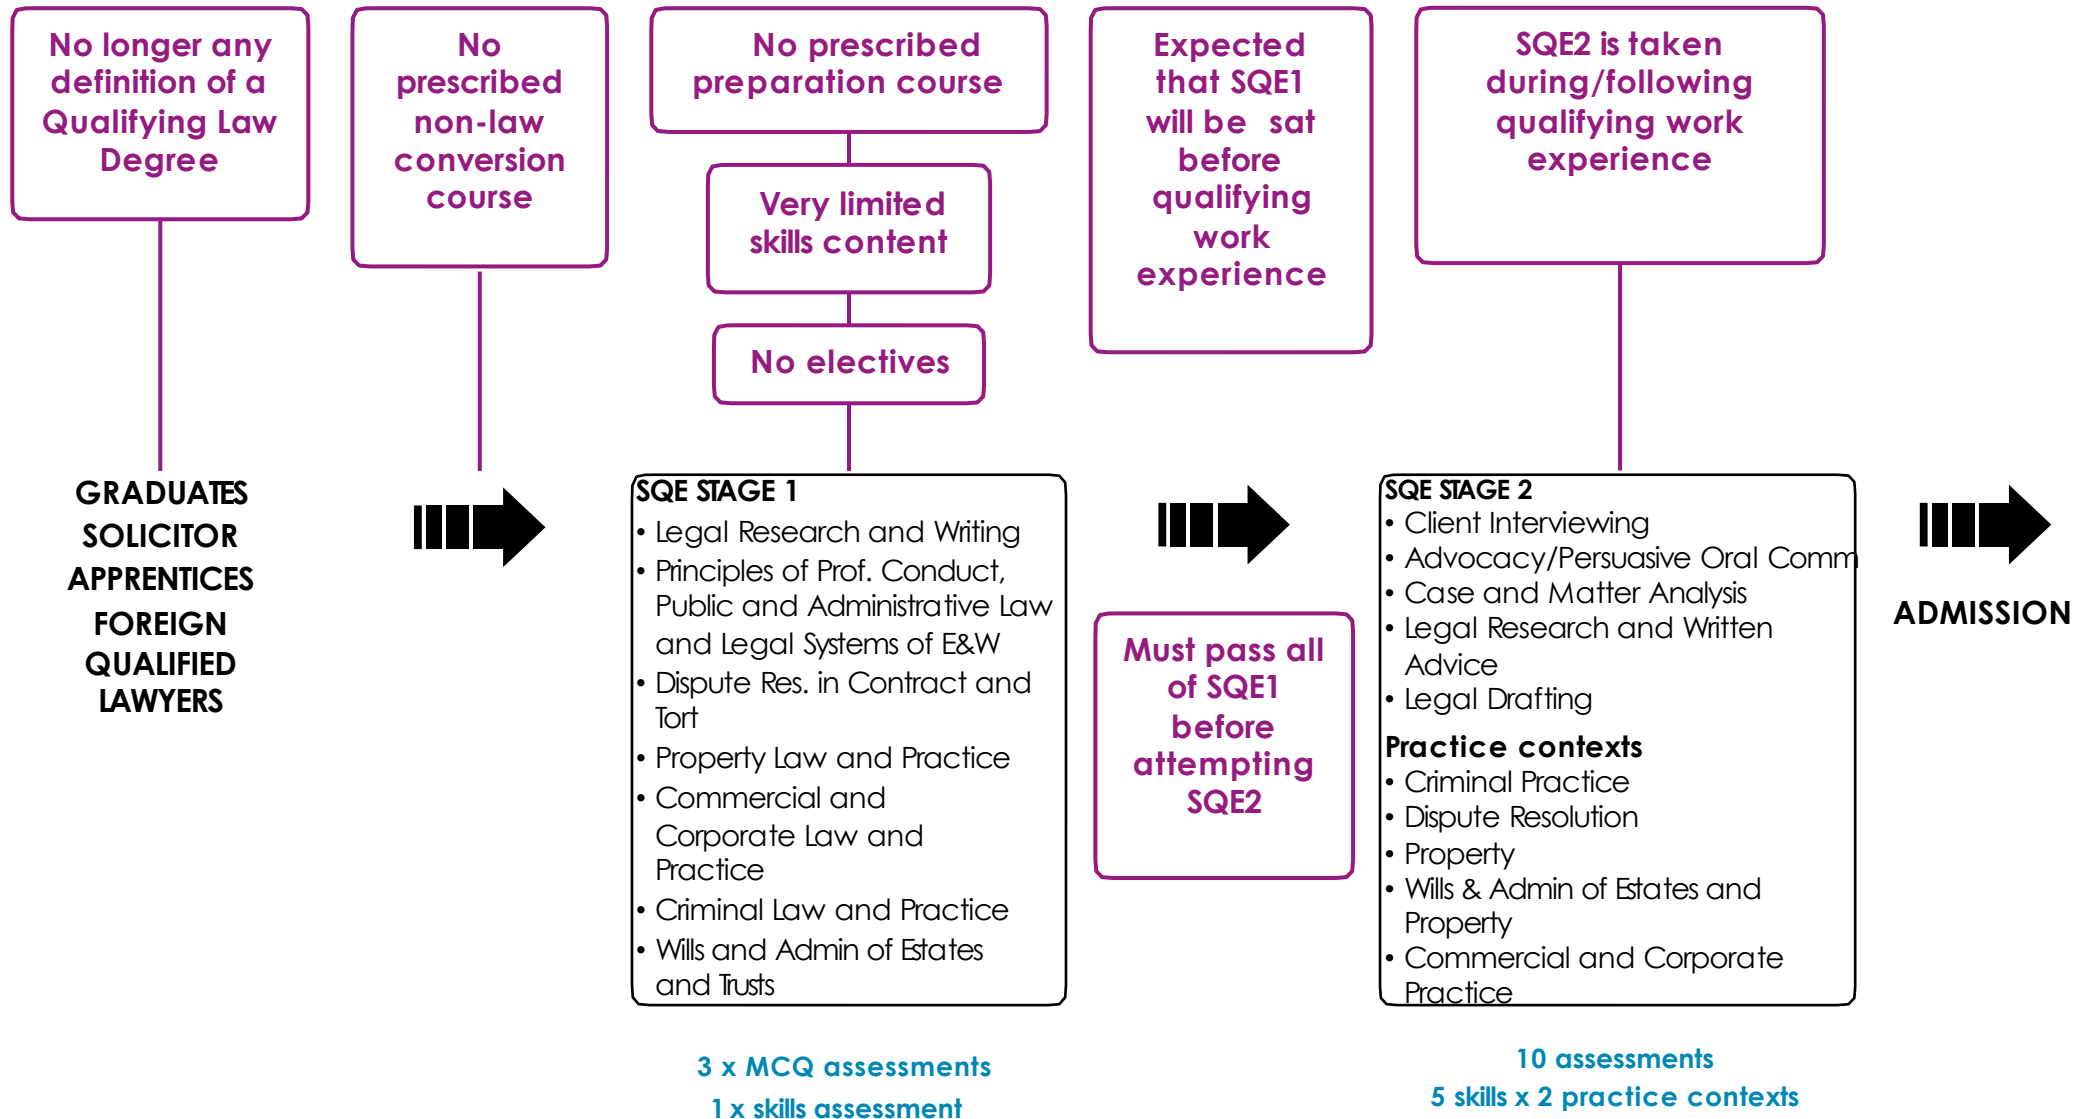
No longer any definition of a Qualifying Law Degree

No prescribed non-law conversion course

No prescribed preparation course

Very limited skills content

No electives

Expected that SQE1 will be sat before qualifying work experience

SQE2 is taken during/following qualifying work experience

GRADUATES
SOLICITOR APPRENTICES
FOREIGN QUALIFIED LAWYERS

SQE STAGE 1
• Legal Research and Writing
• Principles of Prof. Conduct, Public and Administrative Law and Legal Systems of E&W
• Dispute Res. in Contract and Tort
• Property Law and Practice
• Commercial and Corporate Law and Practice
• Criminal Law and Practice
• Wills and Admin of Estates and Trusts

Must pass all of SQE1 before attempting SQE2

SQE STAGE 2
• Client Interviewing
• Advocacy/Persuasive Oral Comm
• Case and Matter Analysis
• Legal Research and Written Advice
• Legal Drafting
Practice contexts
• Criminal Practice
• Dispute Resolution
• Property
• Wills & Admin of Estates and Property
• Commercial and Corporate Practice

ADMISSION

3 x MCQ assessments
1 x skills assessment

10 assessments
5 skills x 2 practice contexts